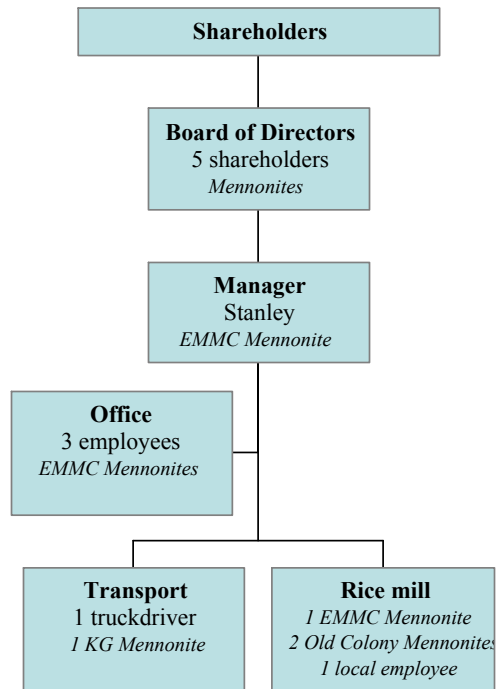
Shareholders

Board of Directors
5 shareholders
Mennonites

Manager
Stanley
EMMC Mennonite

Office
3 employees
EMMC Mennonites

Transport
1 truckdriver
1 KG Mennonite

Rice mill
1 EMMC Mennonite
2 Old Colony Mennonites
1 local employee